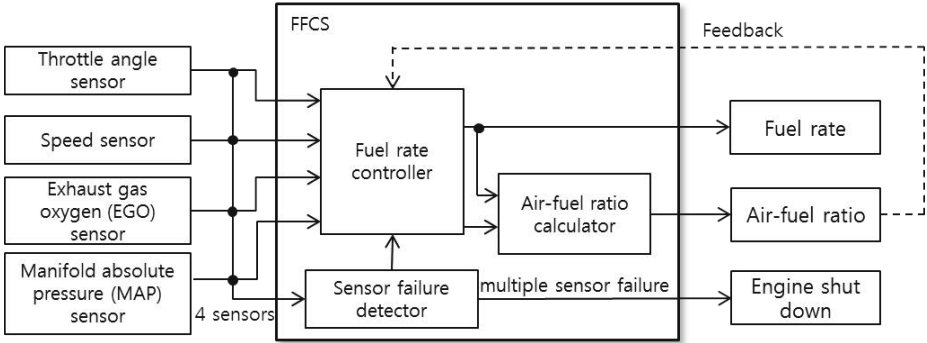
Throttle angle sensor

Speed sensor

Exhaust gas oxygen (EGO) sensor

Manifold absolute pressure (MAP) sensor

4 sensors

FFCS

Feedback

Fuel rate controller

Air-fuel ratio calculator

Sensor failure detector

multiple sensor failure

Fuel rate

Air-fuel ratio

Engine shut down